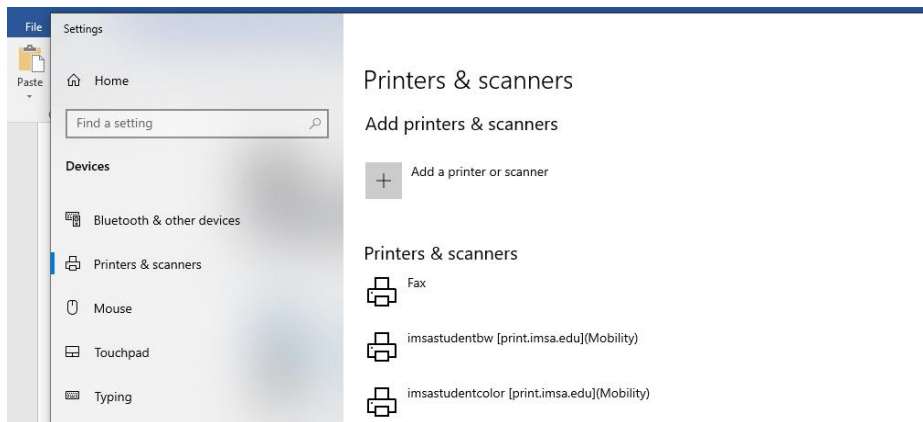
File

Paste

Settings

Home

Find a setting

Devices

Bluetooth & other devices

Printers & scanners

Mouse

Touchpad

Typing

Printers & scanners

Add printers & scanners

Add a printer or scanner

Printers & scanners

Fax

imsastudentbw [print.imsa.edu](Mobility)

imsastudentcolor [print.imsa.edu](Mobility)